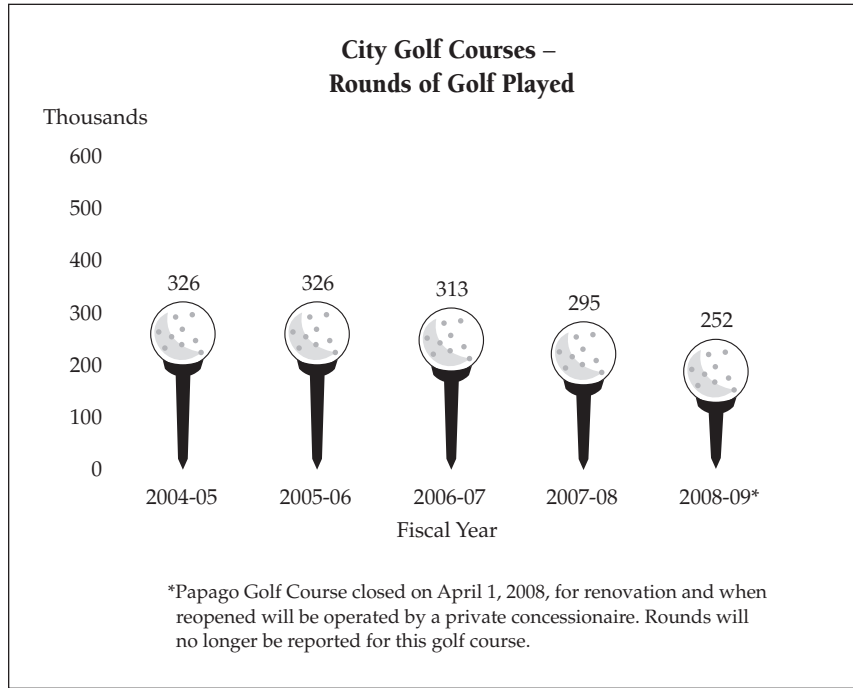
City Golf Courses –
Rounds of Golf Played

Thousands

600
500
400
300
200
100
0

326
326
313
295
252

2004-05
2005-06
2006-07
2007-08
2008-09*

Fiscal Year

*Papago Golf Course closed on April 1, 2008, for renovation and when reopened will be operated by a private concessionaire. Rounds will no longer be reported for this golf course.